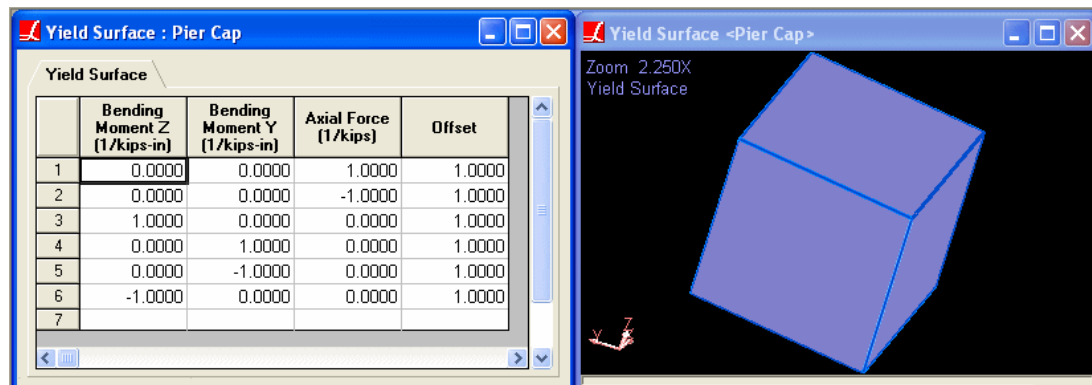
Yield Surface : Pier Cap

Yield Surface

| | Bending Moment Z (1/kips-in) | Bending Moment Y (1/kips-in) | Axial Force (1/kips) | Offset |
|---|---|---|---|---|
| 1 | 0.0000 | 0.0000 | 1.0000 | 1.0000 |
| 2 | 0.0000 | 0.0000 | -1.0000 | 1.0000 |
| 3 | 1.0000 | 0.0000 | 0.0000 | 1.0000 |
| 4 | 0.0000 | 1.0000 | 0.0000 | 1.0000 |
| 5 | 0.0000 | -1.0000 | 0.0000 | 1.0000 |
| 6 | -1.0000 | 0.0000 | 0.0000 | 1.0000 |
| 7 | | | | |

Yield Surface <Pier Cap>

Zoom 2.250X
Yield Surface

Y Z X